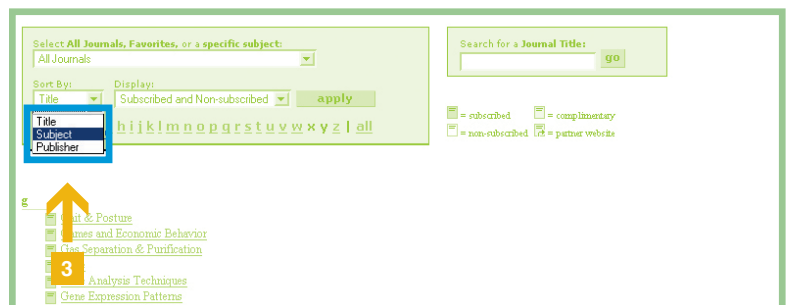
Select All Journals, Favorites, or a specific subject:

All Journals

Sort By:

Title

Display:

Subscribed and Non-subscribed

apply

Title

Subject

Publisher

h i j k l m n o p q r s t u v w x y z | all

Search for a Journal Title:

go

= subscribed

= complimentary

= non-subscribed

= partner website

g

Gait & Posture

Games and Economic Behavior

Gas Separation & Purification

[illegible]

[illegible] Analysis Techniques

Gene Expression Patterns

3